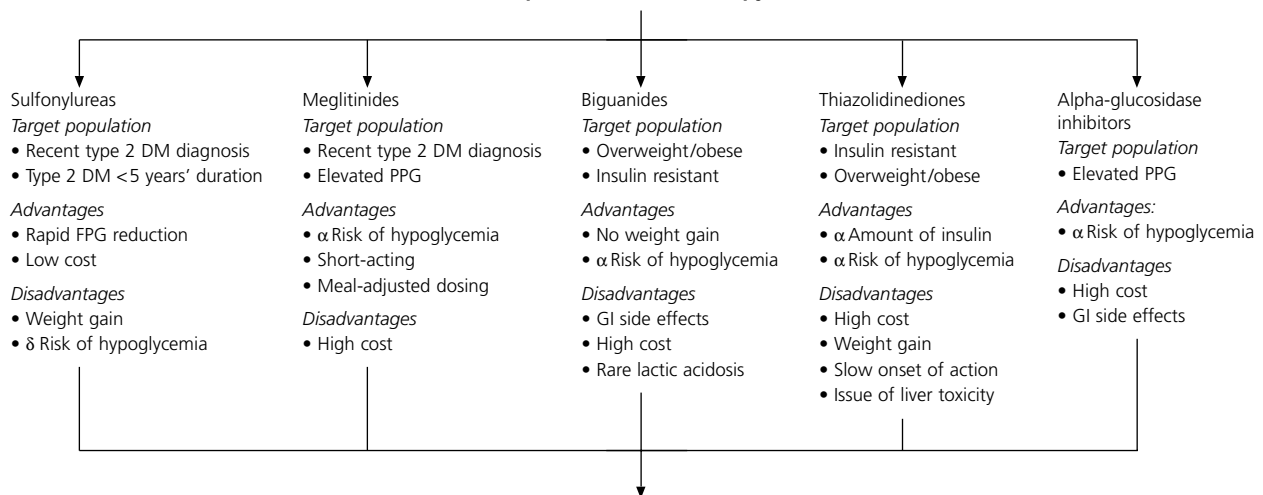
Sulfonylureas
*Target population*
• Recent type 2 DM diagnosis
• Type 2 DM <5 years' duration

*Advantages*
• Rapid FPG reduction
• Low cost

*Disadvantages*
• Weight gain
• δ Risk of hypoglycemia

Meglitinides
*Target population*
• Recent type 2 DM diagnosis
• Elevated PPG

*Advantages*
• α Risk of hypoglycemia
• Short-acting
• Meal-adjusted dosing

*Disadvantages*
• High cost

Biguanides
*Target population*
• Overweight/obese
• Insulin resistant

*Advantages*
• No weight gain
• α Risk of hypoglycemia

*Disadvantages*
• GI side effects
• High cost
• Rare lactic acidosis

Thiazolidinediones
*Target population*
• Insulin resistant
• Overweight/obese

*Advantages*
• α Amount of insulin
• α Risk of hypoglycemia

*Disadvantages*
• High cost
• Weight gain
• Slow onset of action
• Issue of liver toxicity

Alpha-glucosidase inhibitors
*Target population*
• Elevated PPG

*Advantages:*
• α Risk of hypoglycemia

*Disadvantages*
• High cost
• GI side effects